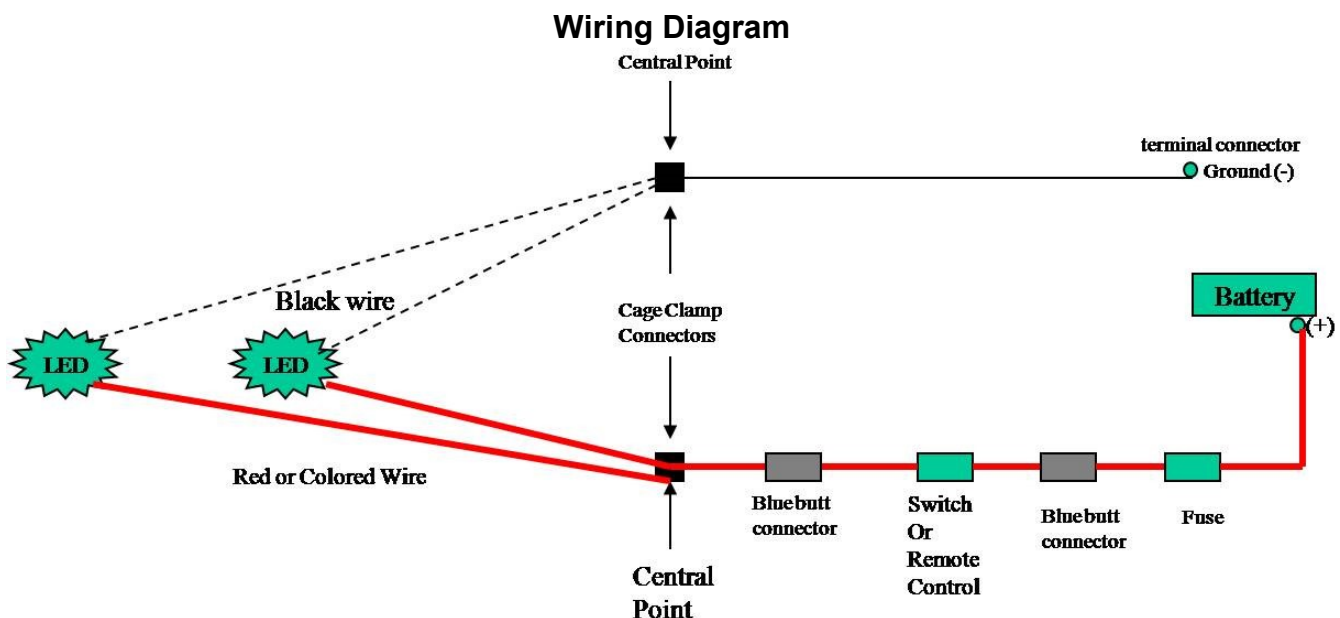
Wiring Diagram

Central Point

terminal connector
Ground (-)

Black wire

Cage Clamp Connectors

Battery
(+)

LED

LED

Red or Colored Wire

Blue butt connector

Switch Or Remote Control

Blue butt connector

Fuse

Central Point